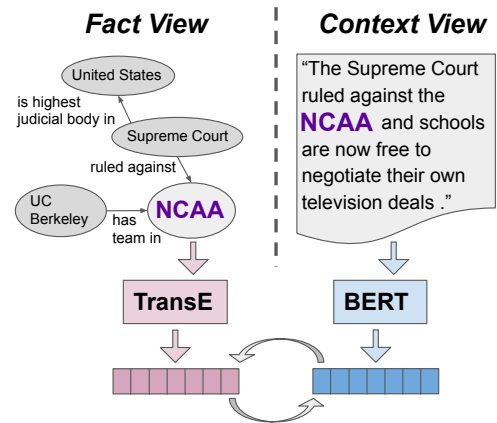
Fact View

Context View

United States

is highest judicial body in

Supreme Court

ruled against

UC Berkeley

has team in

NCAA

"The Supreme Court ruled against the NCAA and schools are now free to negotiate their own television deals ."

TransE

BERT